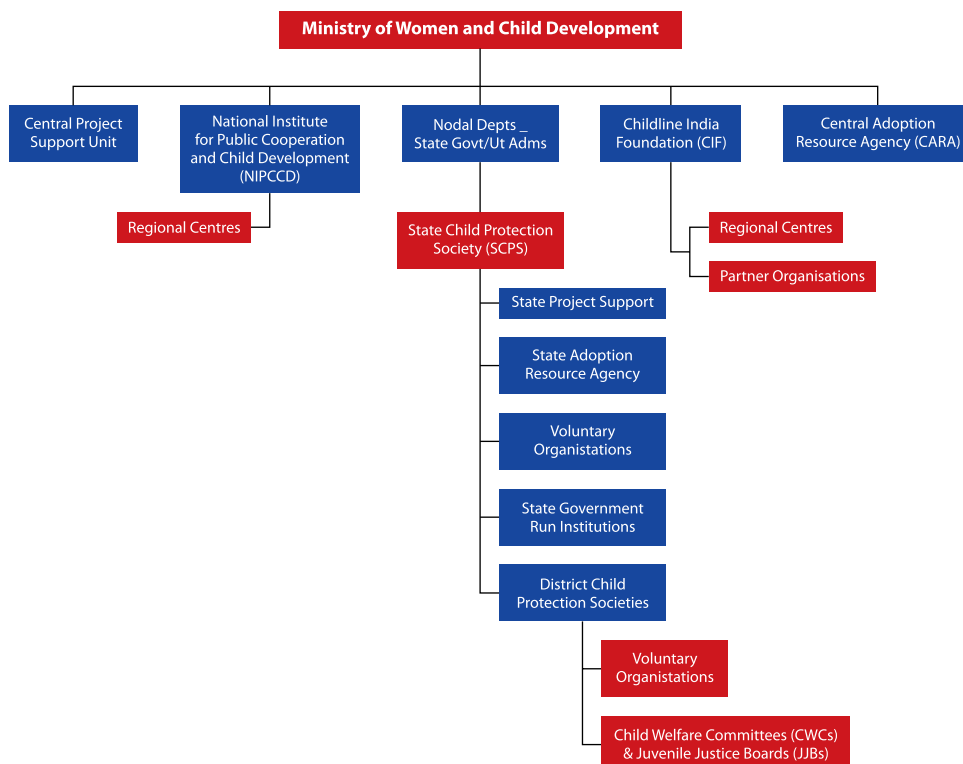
Ministry of Women and Child Development

Central Project Support Unit

National Institute for Public Cooperation and Child Development (NIPCCD)

Regional Centres

Nodal Depts _ State Govt/Ut Adms

State Child Protection Society (SCPS)

State Project Support

State Adoption Resource Agency

Voluntary Organistations

State Government Run Institutions

District Child Protection Societies

Voluntary Organistations

Child Welfare Committees (CWCs) & Juvenile Justice Boards (JJBs)

Childline India Foundation (CIF)

Regional Centres

Partner Organisations

Central Adoption Resource Agency (CARA)